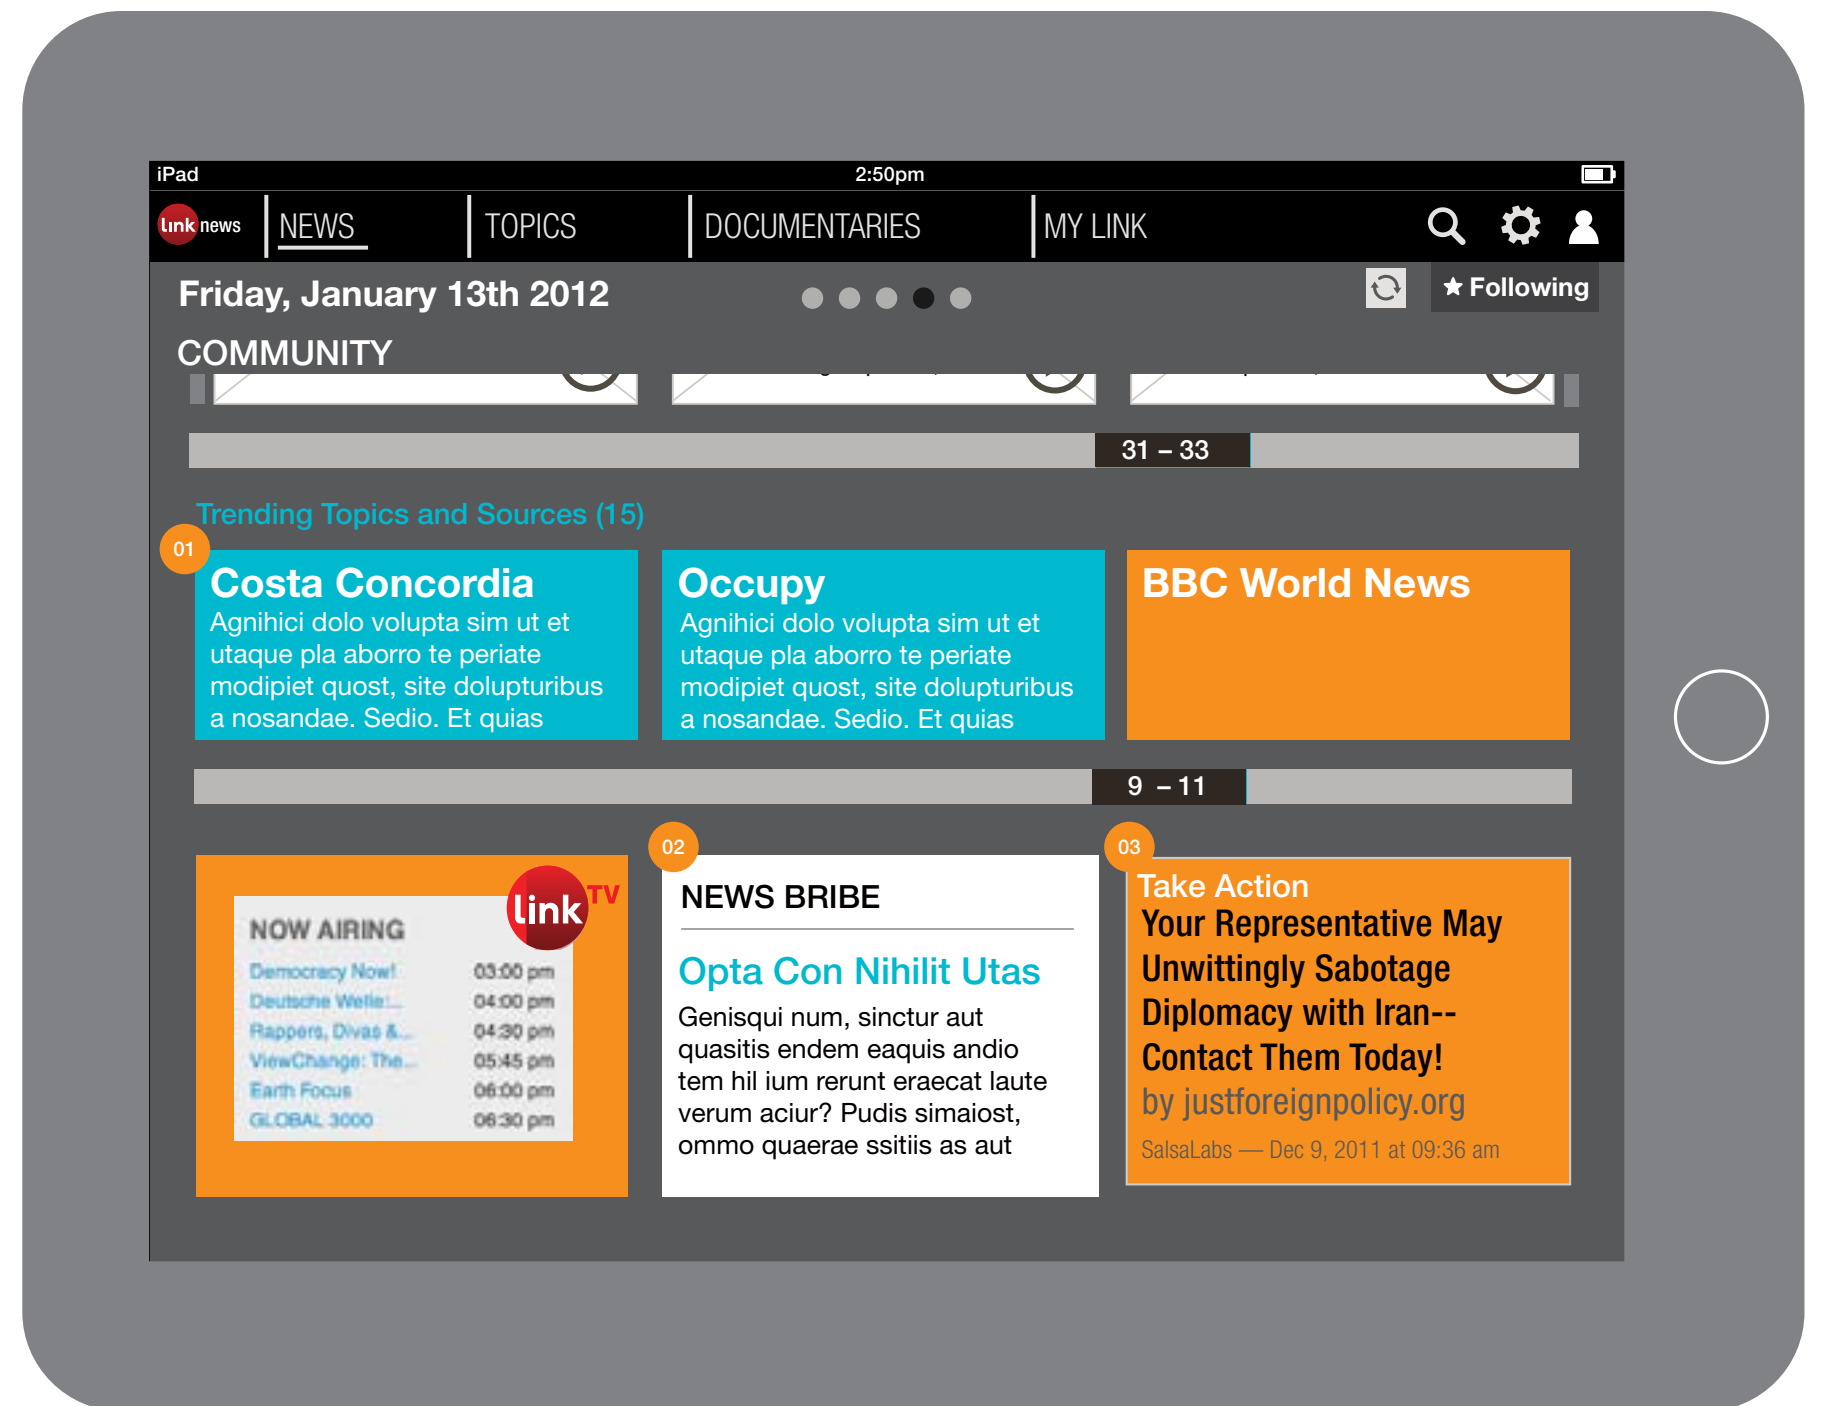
iPad 2:50pm

link news NEWS TOPICS DOCUMENTARIES MY LINK

Friday, January 13th 2012

★ Following

COMMUNITY

31 – 33

Trending Topics and Sources (15)

01

Costa Concordia
Agnihici dolo volupta sim ut et utaque pla aborro te periate modipiet quost, site dolupturibus a nosandae. Sedio. Et quias

Occupy
Agnihici dolo volupta sim ut et utaque pla aborro te periate modipiet quost, site dolupturibus a nosandae. Sedio. Et quias

BBC World News

9 – 11

link TV

NOW AIRING

| | |
|---|---|
| Democracy Now! | 03:00 pm |
| Deutsche Welle:.. | 04:00 pm |
| Rappers, Divas &.. | 04:30 pm |
| ViewChange: The.. | 05:45 pm |
| Earth Focus | 06:00 pm |
| GLOBAL 3000 | 06:30 pm |

02

NEWS BRIBE

Opta Con Nihilit Utas

Genisqui num, sinctur aut quasitis endem eaquis andio tem hil ium rerunt eraecat laute verum aciur? Pudis simaiost, ommo quaerae ssitiis as aut

03

Take Action
Your Representative May Unwittingly Sabotage Diplomacy with Iran--Contact Them Today!
by justforeignpolicy.org
SalsaLabs — Dec 9, 2011 at 09:36 am